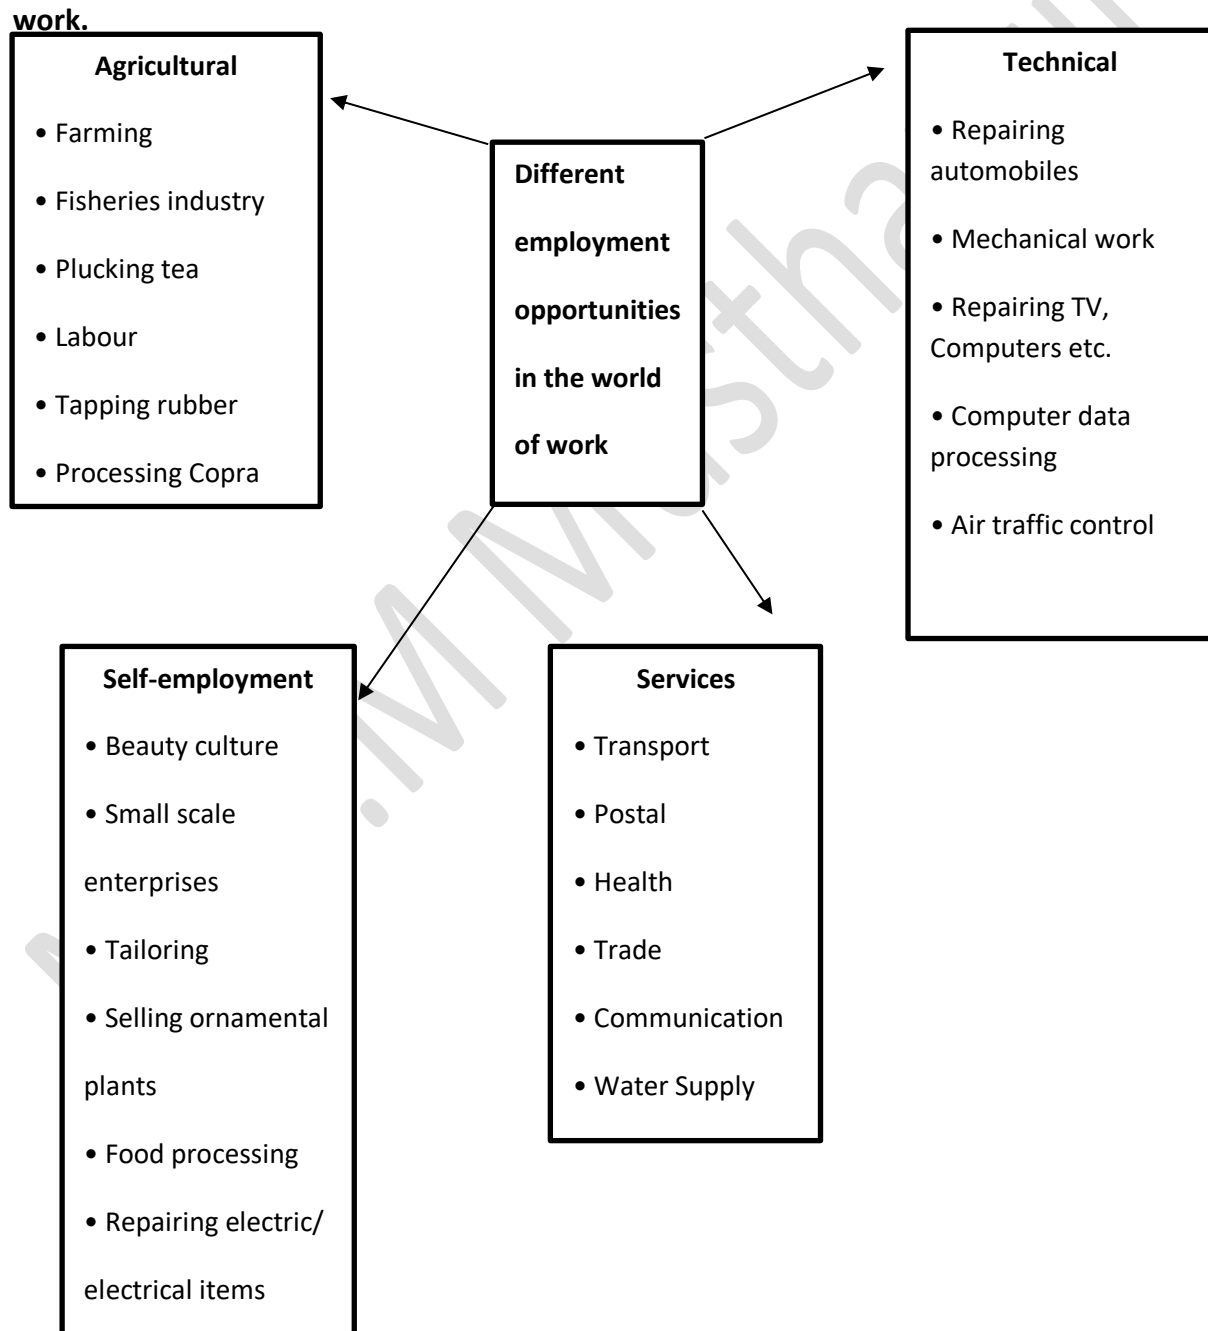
work.

Different employment opportunities in the world of work

Agricultural
• Farming
• Fisheries industry
• Plucking tea
• Labour
• Tapping rubber
• Processing Copra

Technical
• Repairing automobiles
• Mechanical work
• Repairing TV, Computers etc.
• Computer data processing
• Air traffic control

Self-employment
• Beauty culture
• Small scale enterprises
• Tailoring
• Selling ornamental plants
• Food processing
• Repairing electric/ electrical items

Services
• Transport
• Postal
• Health
• Trade
• Communication
• Water Supply

M.M Mustha